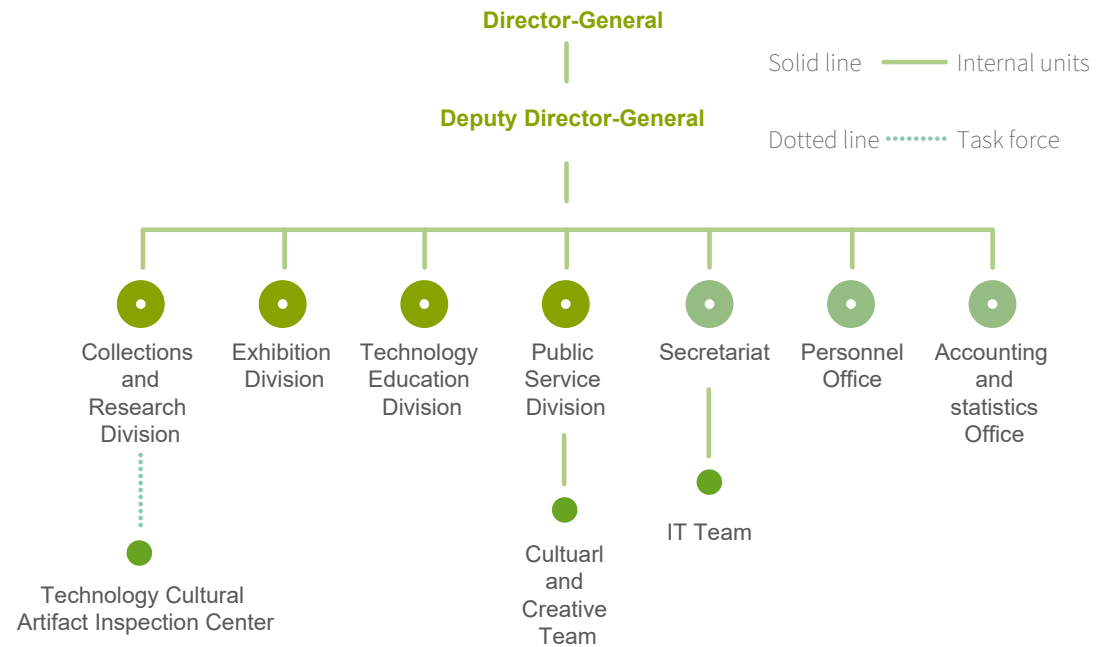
Director-General

Solid line Internal units

Deputy Director-General

Dotted line Task force

Collections and Research Division

Exhibition Division

Technology Education Division

Public Service Division

Secretariat

Personnel Office

Accounting and statistics Office

Technology Cultural Artifact Inspection Center

Cultuarl and Creative Team

IT Team